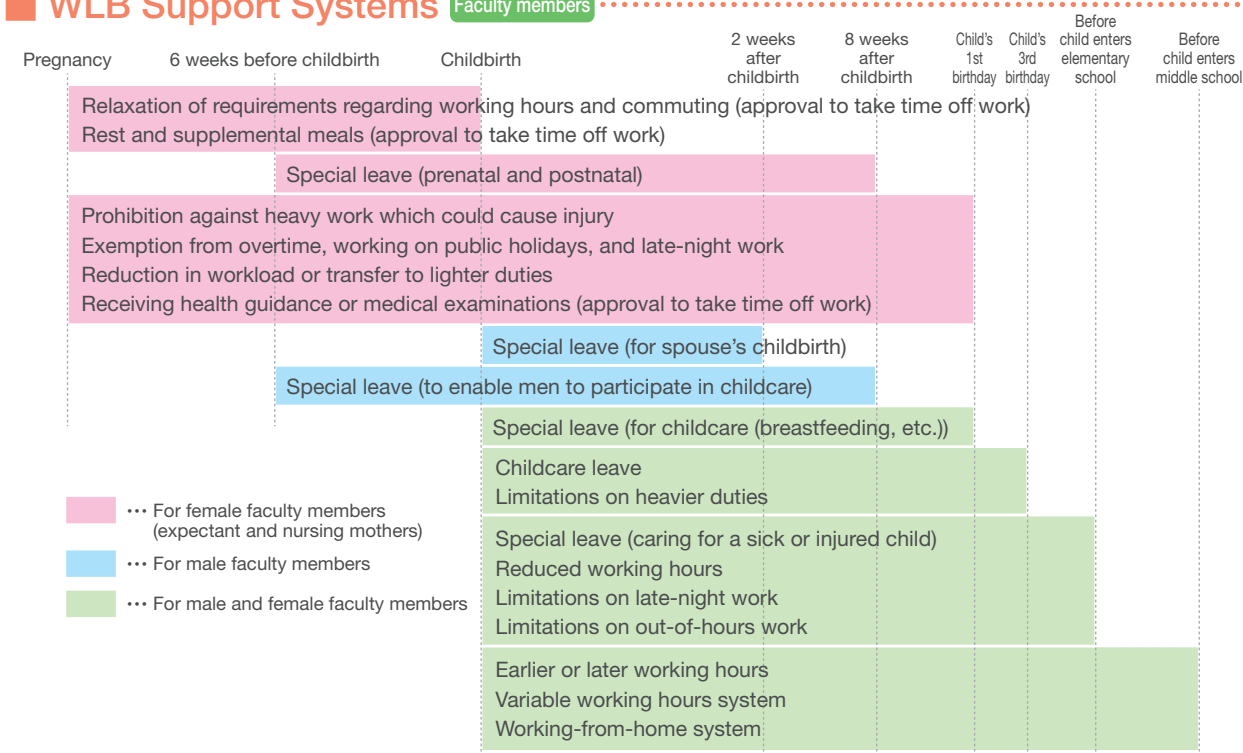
WLB Support Systems Faculty members

Pregnancy 6 weeks before childbirth Childbirth 2 weeks after childbirth 8 weeks after childbirth Child's 1st birthday Child's 3rd birthday Before child enters elementary school Before child enters middle school

Relaxation of requirements regarding working hours and commuting (approval to take time off work)
Rest and supplemental meals (approval to take time off work)

Special leave (prenatal and postnatal)

Prohibition against heavy work which could cause injury
Exemption from overtime, working on public holidays, and late-night work
Reduction in workload or transfer to lighter duties
Receiving health guidance or medical examinations (approval to take time off work)

Special leave (for spouse's childbirth)

Special leave (to enable men to participate in childcare)

Special leave (for childcare (breastfeeding, etc.))

Childcare leave
Limitations on heavier duties

··· For female faculty members (expectant and nursing mothers)

··· For male faculty members

··· For male and female faculty members

Special leave (caring for a sick or injured child)
Reduced working hours
Limitations on late-night work
Limitations on out-of-hours work

Earlier or later working hours
Variable working hours system
Working-from-home system